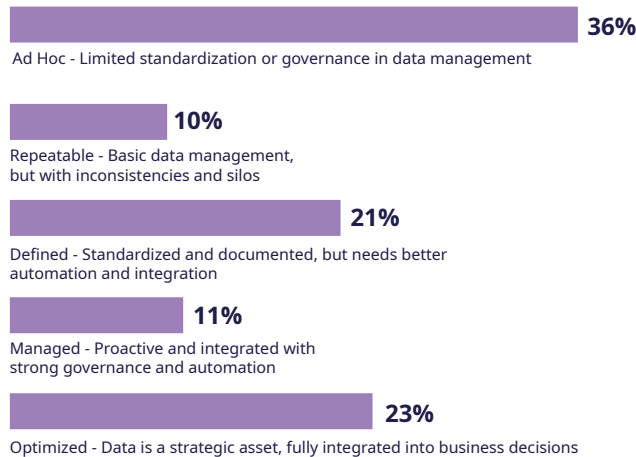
36%
Ad Hoc - Limited standardization or governance in data management

10%
Repeatable - Basic data management, but with inconsistencies and silos

21%
Defined - Standardized and documented, but needs better automation and integration

11%
Managed - Proactive and integrated with strong governance and automation

23%
Optimized - Data is a strategic asset, fully integrated into business decisions